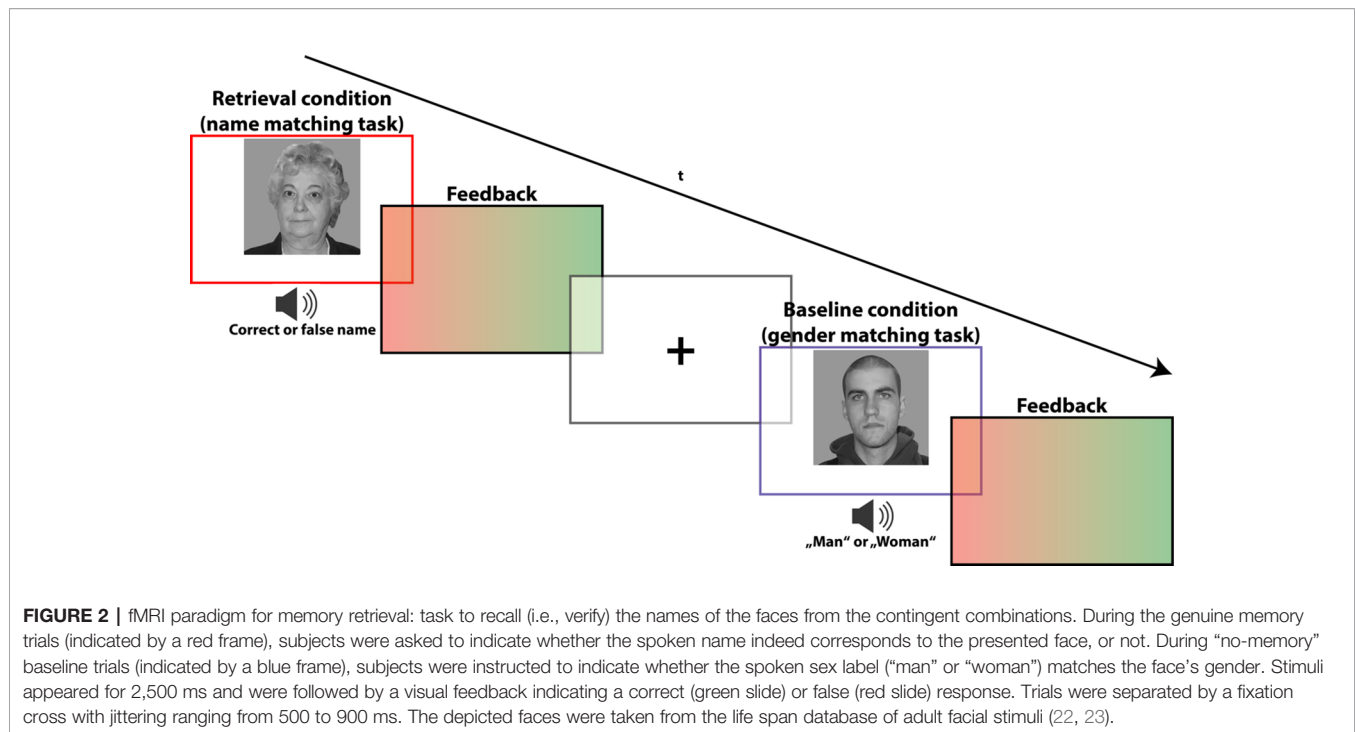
Retrieval condition
(name matching task)

Feedback

t

Correct or false name

+

Baseline condition
(gender matching task)

Feedback

„Man" or „Woman"

**FIGURE 2 |** fMRI paradigm for memory retrieval: task to recall (i.e., verify) the names of the faces from the contingent combinations. During the genuine memory trials (indicated by a red frame), subjects were asked to indicate whether the spoken name indeed corresponds to the presented face, or not. During "no-memory" baseline trials (indicated by a blue frame), subjects were instructed to indicate whether the spoken sex label ("man" or "woman") matches the face's gender. Stimuli appeared for 2,500 ms and were followed by a visual feedback indicating a correct (green slide) or false (red slide) response. Trials were separated by a fixation cross with jittering ranging from 500 to 900 ms. The depicted faces were taken from the life span database of adult facial stimuli (22, 23).